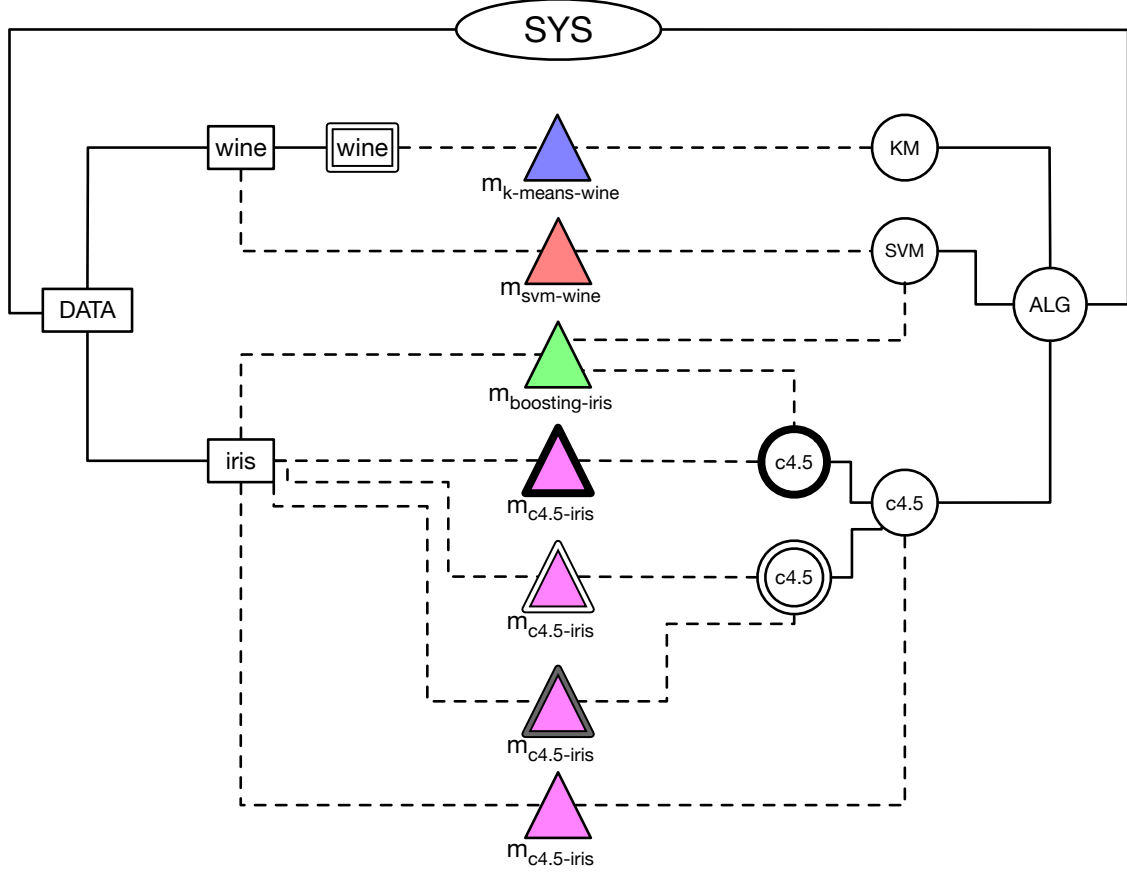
SYS

wine

wine

$m_{k\text{-means-wine}}$

KM

$m_{svm\text{-wine}}$

SVM

DATA

ALG

$m_{boosting\text{-iris}}$

iris

$m_{c4.5\text{-iris}}$

c4.5

c4.5

$m_{c4.5\text{-iris}}$

c4.5

$m_{c4.5\text{-iris}}$

$m_{c4.5\text{-iris}}$